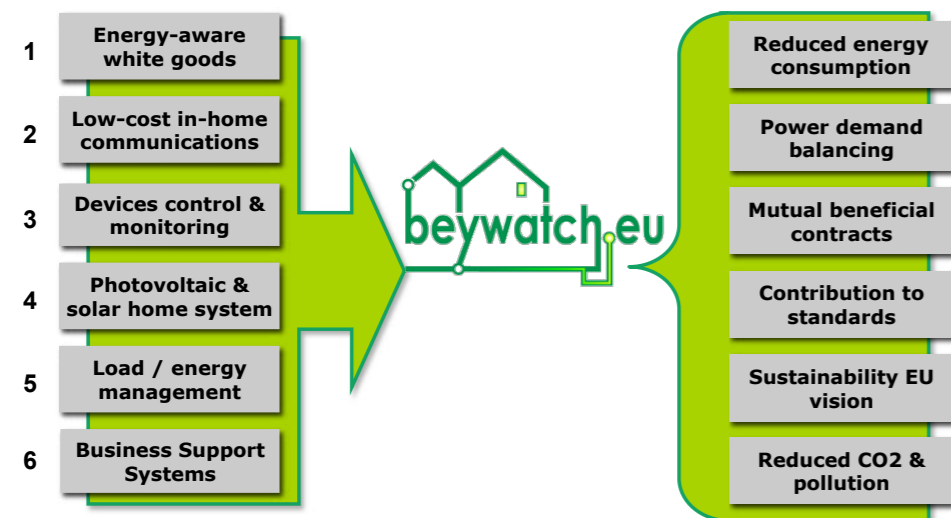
1 Energy-aware white goods

2 Low-cost in-home communications

3 Devices control & monitoring

4 Photovoltaic & solar home system

5 Load / energy management

6 Business Support Systems

beywatch.eu

Reduced energy consumption

Power demand balancing

Mutual beneficial contracts

Contribution to standards

Sustainability EU vision

Reduced CO2 & pollution